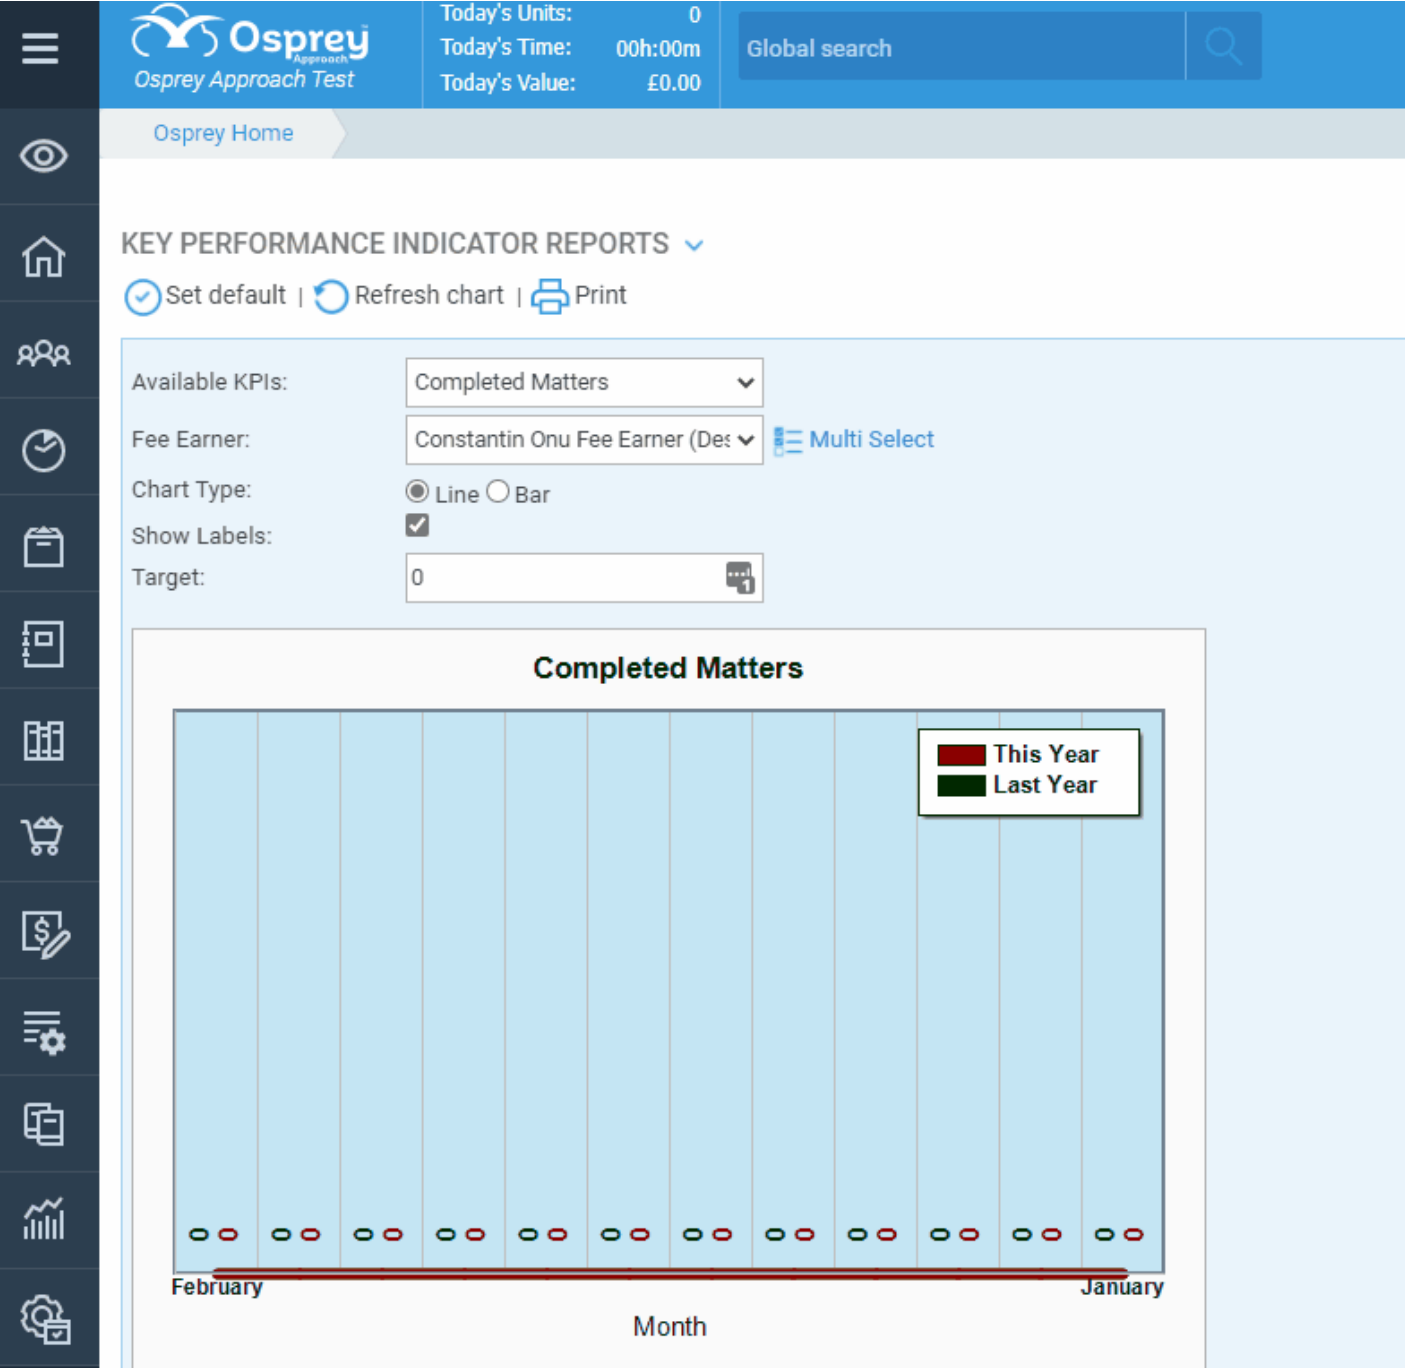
Osprey Approach
Osprey Approach Test

Today's Units: 0
Today's Time: 00h:00m
Today's Value: £0.00

Global search

Osprey Home

KEY PERFORMANCE INDICATOR REPORTS

Set default | Refresh chart | Print

Available KPIs: Completed Matters
Fee Earner: Constantin Onu Fee Earner (Des
Multi Select
Chart Type: Line Bar
Show Labels:
Target: 0

Completed Matters

This Year
Last Year

0 0 0 0 0 0 0 0 0 0 0 0 0 0 0 0 0 0 0 0 0 0 0 0

February
January
Month